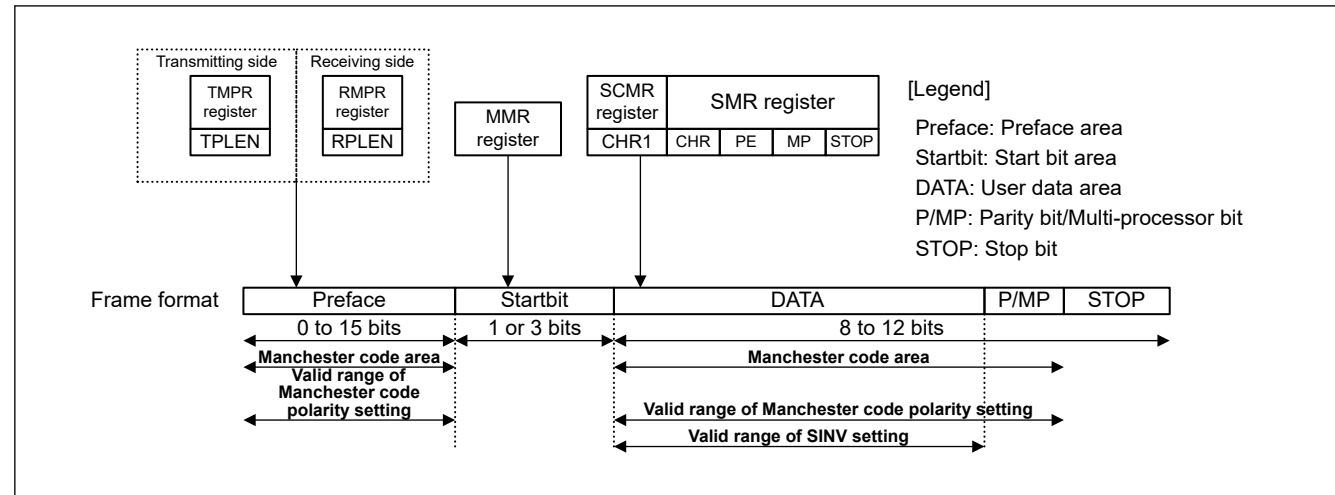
Transmitting side
TMPR register
TPLEN

Receiving side
RMPR register
RPLEN

MMR register

SCMR register
CHR1

SMR register
CHR PE MP STOP

[Legend]
Preface: Preface area
Startbit: Start bit area
DATA: User data area
P/MP: Parity bit/Multi-processor bit
STOP: Stop bit

Frame format

| Preface | Startbit | DATA | P/MP | STOP |
|---|---|---|---|---|

0 to 15 bits
1 or 3 bits
8 to 12 bits

Manchester code area
Valid range of Manchester code polarity setting

Manchester code area
Valid range of Manchester code polarity setting
Valid range of SINV setting